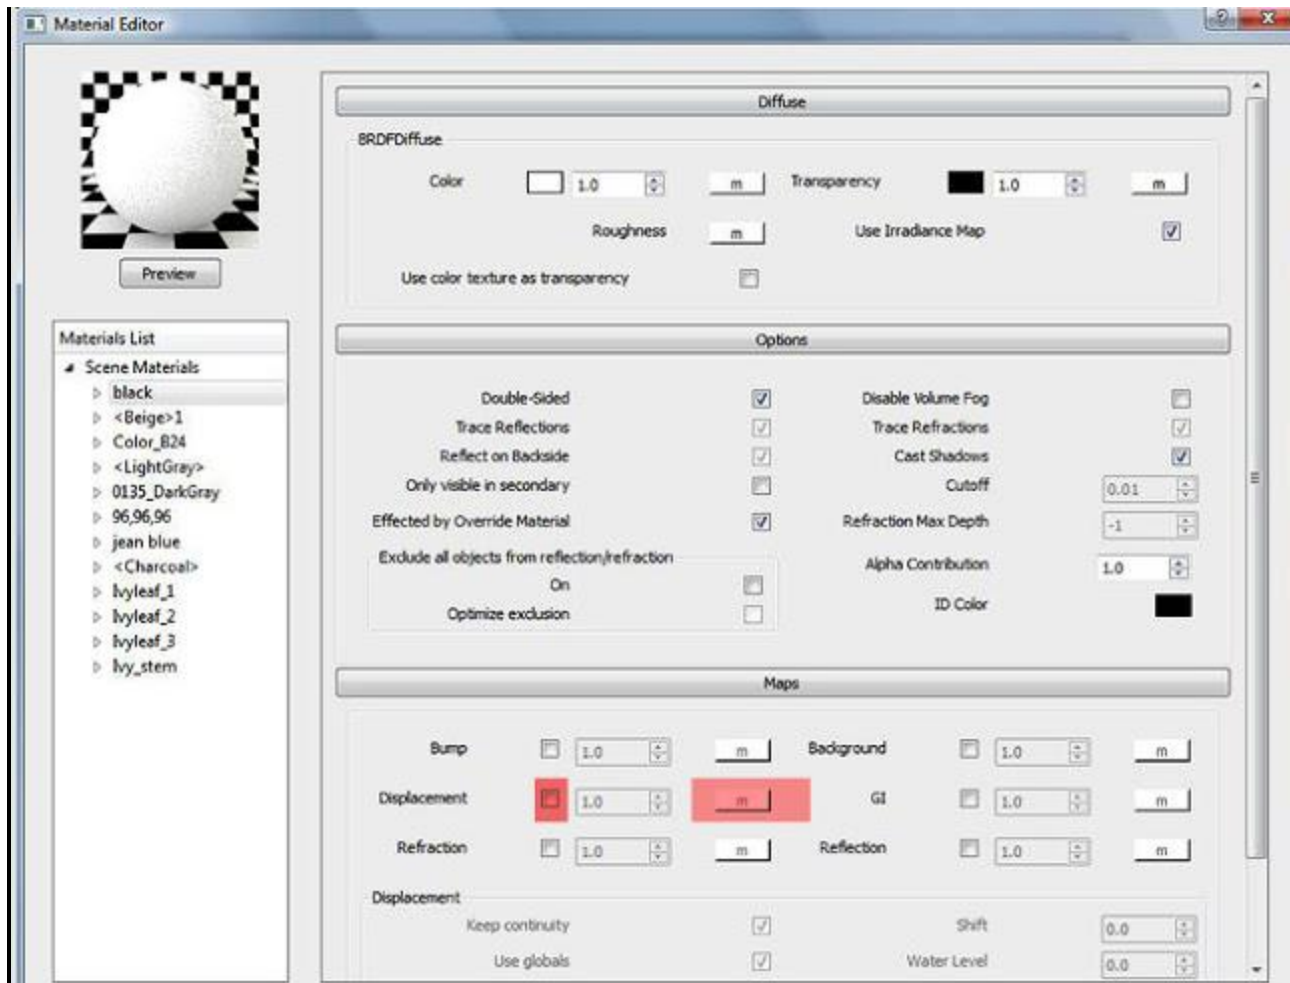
Material Editor

Preview

Materials List
Scene Materials
black
<Beige>1
Color_B24
<LightGray>
0135_DarkGray
96,96,96
jean blue
<Charcoal>
Ivyleaf_1
Ivyleaf_2
Ivyleaf_3
Ivy_stem

Diffuse

BRDFDiffuse
Color 1.0 m
Transparency 1.0 m
Roughness m
Use Irradiance Map
Use color texture as transparency

Options

Double-Sided
Trace Reflections
Reflect on Backside
Only visible in secondary
Effected by Override Material
Exclude all objects from reflection/refraction
On
Optimize exclusion
Disable Volume Fog
Trace Refractions
Cast Shadows
Cutoff 0.01
Refraction Max Depth -1
Alpha Contribution 1.0
ID Color

Maps

Bump 1.0 m
Background 1.0 m
Displacement 1.0 m
GI 1.0 m
Refraction 1.0 m
Reflection 1.0 m

Displacement
Keep continuity
Use globals
Shift 0.0
Water Level 0.0